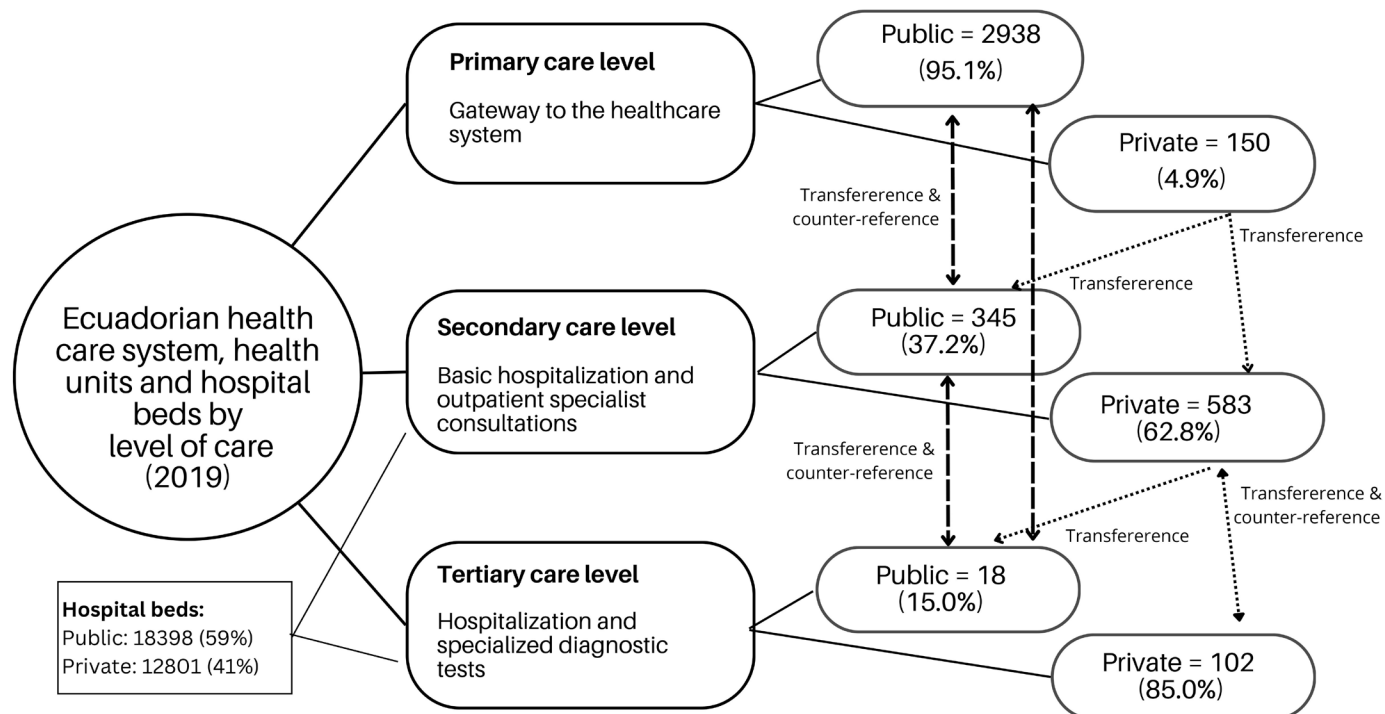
Ecuadorian health care system, health units and hospital beds by level of care (2019)

Primary care level

Gateway to the healthcare system

Secondary care level

Basic hospitalization and outpatient specialist consultations

Tertiary care level

Hospitalization and specialized diagnostic tests

Hospital beds:
Public: 18398 (59%)
Private: 12801 (41%)

Public = 2938
(95.1%)

Private = 150
(4.9%)

Transfererence & counter-reference

Transfererence

Transfererence

Public = 345
(37.2%)

Private = 583
(62.8%)

Transfererence & counter-reference

Transfererence & counter-reference

Transfererence

Public = 18
(15.0%)

Private = 102
(85.0%)